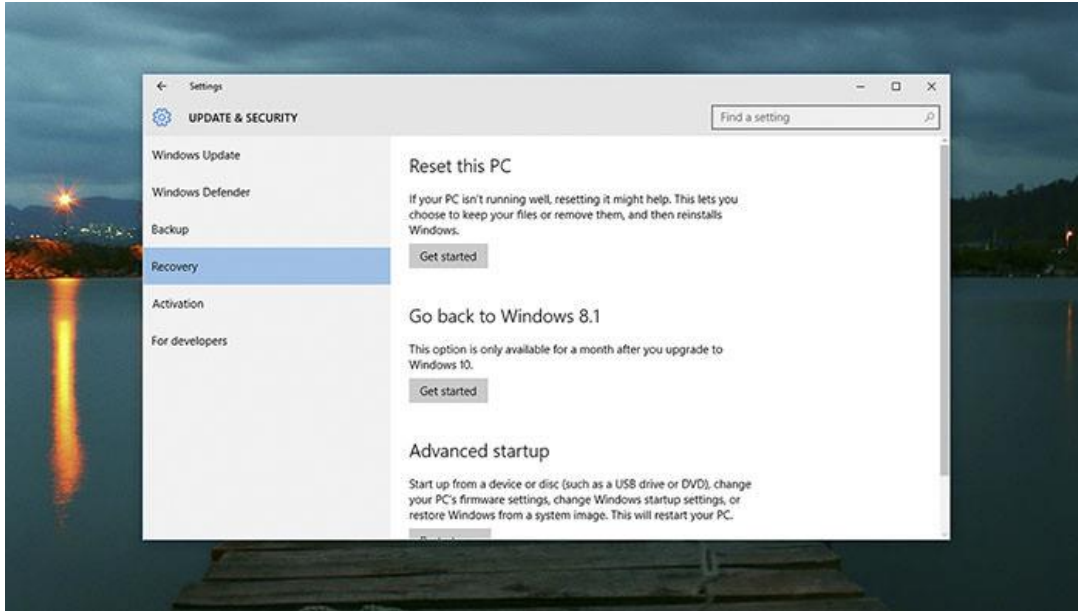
← Settings

UPDATE & SECURITY

Find a setting

Windows Update

Windows Defender

Backup

Recovery

Activation

For developers

Reset this PC

If your PC isn't running well, resetting it might help. This lets you choose to keep your files or remove them, and then reinstalls Windows.

Get started

Go back to Windows 8.1

This option is only available for a month after you upgrade to Windows 10.

Get started

Advanced startup

Start up from a device or disc (such as a USB drive or DVD), change your PC's firmware settings, change Windows startup settings, or restore Windows from a system image. This will restart your PC.

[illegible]